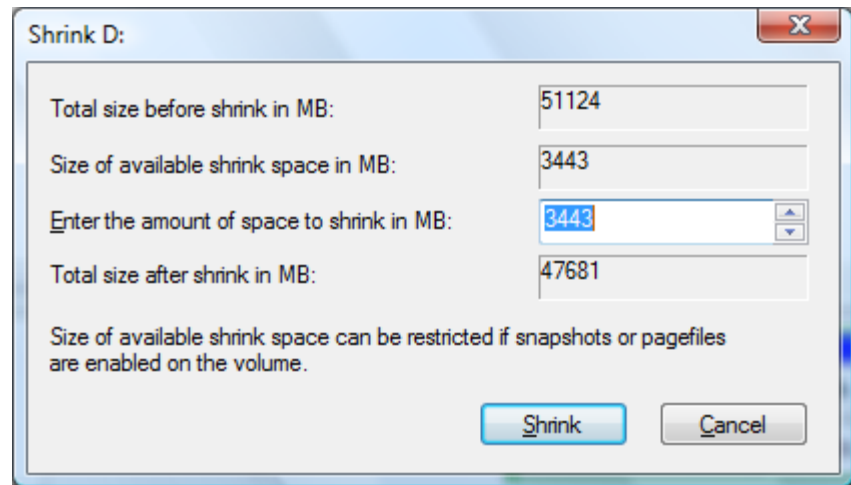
Shrink D:

Total size before shrink in MB: 51124

Size of available shrink space in MB: 3443

Enter the amount of space to shrink in MB: 3443

Total size after shrink in MB: 47681

Size of available shrink space can be restricted if snapshots or pagefiles are enabled on the volume.

Shrink

Cancel